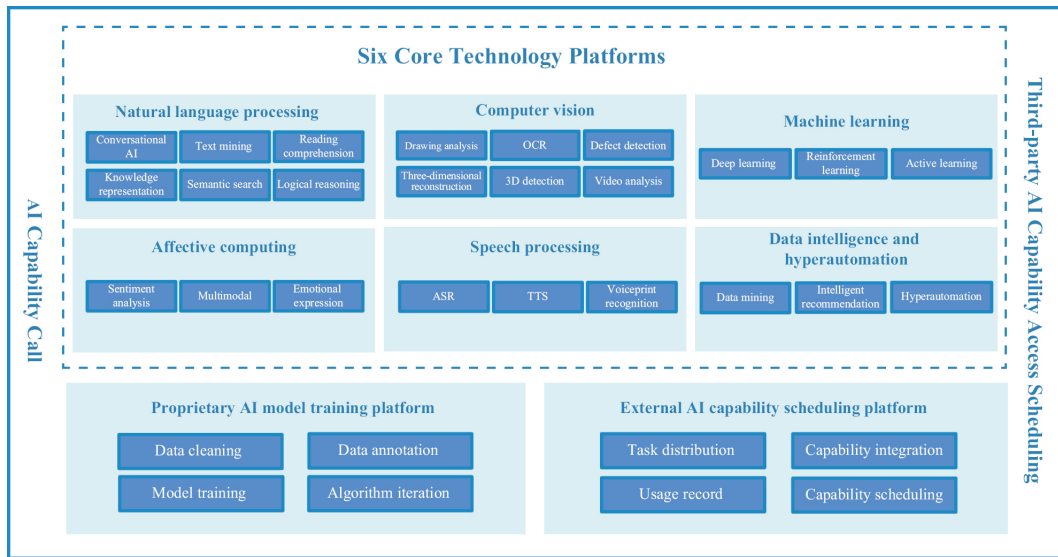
Six Core Technology Platforms

AI Capability Call

Natural language processing

Conversational AI

Text mining

Reading comprehension

Knowledge representation

Semantic search

Logical reasoning

Computer vision

Drawing analysis

OCR

Defect detection

Three-dimensional reconstruction

3D detection

Video analysis

Machine learning

Deep learning

Reinforcement learning

Active learning

Affective computing

Sentiment analysis

Multimodal

Emotional expression

Speech processing

ASR

TTS

Voiceprint recognition

Data intelligence and hyperautomation

Data mining

Intelligent recommendation

Hyperautomation

Third-party AI Capability Access Scheduling

Proprietary AI model training platform

Data cleaning

Data annotation

Model training

Algorithm iteration

External AI capability scheduling platform

Task distribution

Capability integration

Usage record

Capability scheduling